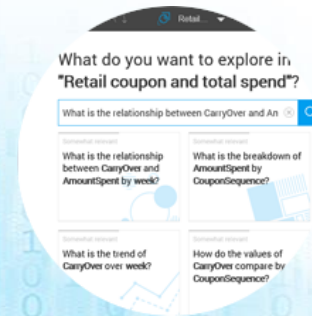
Retail...

What do you want to explore in "Retail coupon and total spend"?

What is the relationship between CarryOver and An

Somewhat relevant
What is the relationship between CarryOver and AmountSpent by week?

Somewhat relevant
What is the breakdown of AmountSpent by CouponSequence?

Somewhat relevant
What is the trend of CarryOver over week?

Somewhat relevant
How do the values of CarryOver compare by CouponSequence?